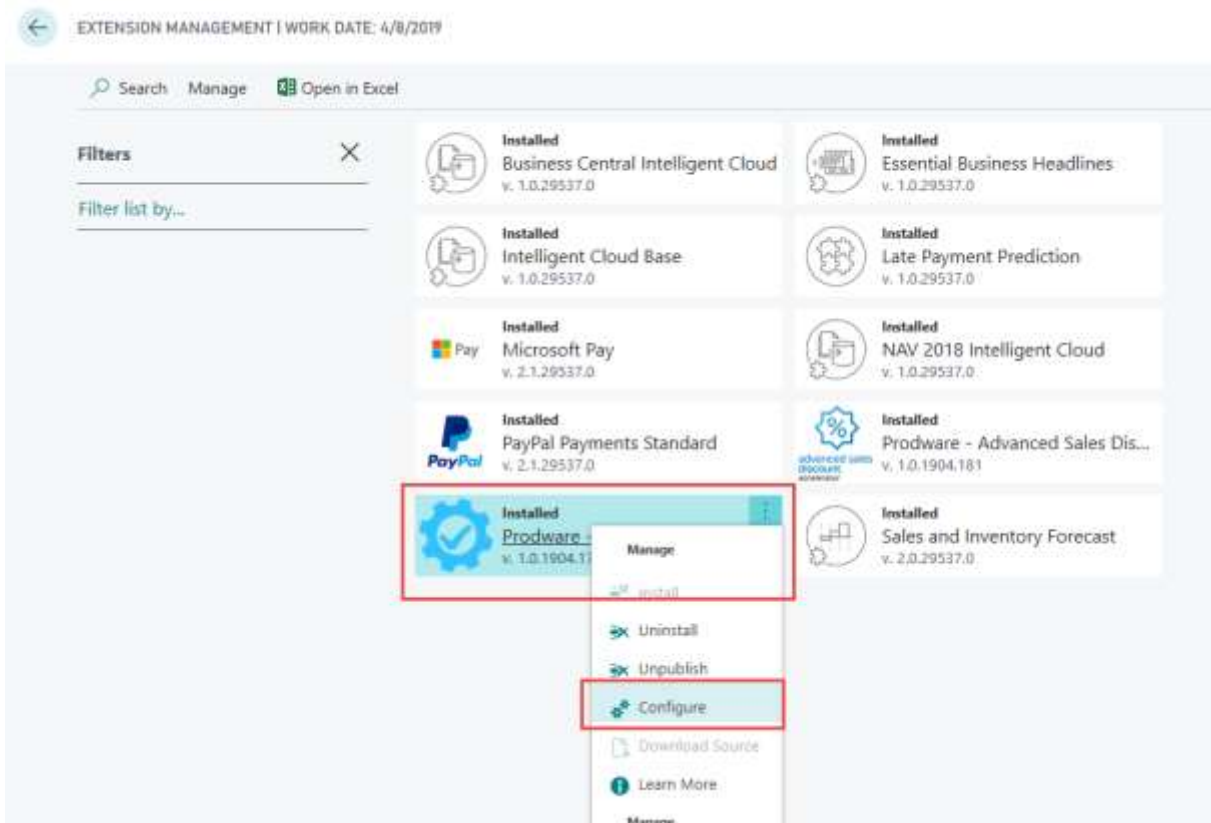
EXTENSION MANAGEMENT | WORK DATE: 4/8/2019

Search Manage Open in Excel

Filters

Filter list by...

Installed
Business Central Intelligent Cloud
v. 1.0.29537.0

Installed
Essential Business Headlines
v. 1.0.29537.0

Installed
Intelligent Cloud Base
v. 1.0.29537.0

Installed
Late Payment Prediction
v. 1.0.29537.0

Pay
Installed
Microsoft Pay
v. 2.1.29537.0

Installed
NAV 2018 Intelligent Cloud
v. 1.0.29537.0

PayPal
Installed
PayPal Payments Standard
v. 2.1.29537.0

advanced sales discount
Installed
Prodware - Advanced Sales Dis...
v. 1.0.1904.181

Installed
Prodware - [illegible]
v. 1.0.1904.1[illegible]

Installed
Sales and Inventory Forecast
v. 2.0.29537.0

Manage
Install
Uninstall
Unpublish
Configure
Download Source
Learn More
Manage